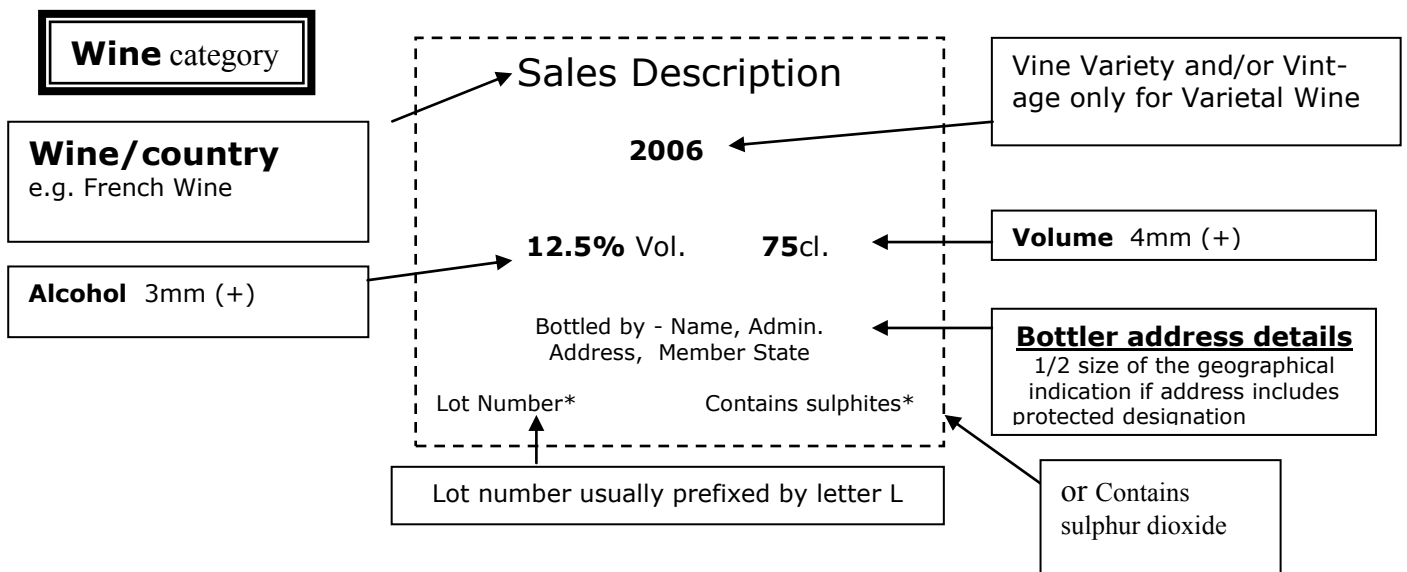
**Wine** category

**Wine/country**
e.g. French Wine

Sales Description

Vine Variety and/or Vintage only for Varietal Wine

**2006**

**12.5%** Vol. **75**cl.

**Volume** 4mm (+)

**Alcohol** 3mm (+)

Bottled by - Name, Admin. Address, Member State

**Bottler address details**
1/2 size of the geographical indication if address includes protected designation

Lot Number* Contains sulphites*

Lot number usually prefixed by letter L

or Contains sulphur dioxide